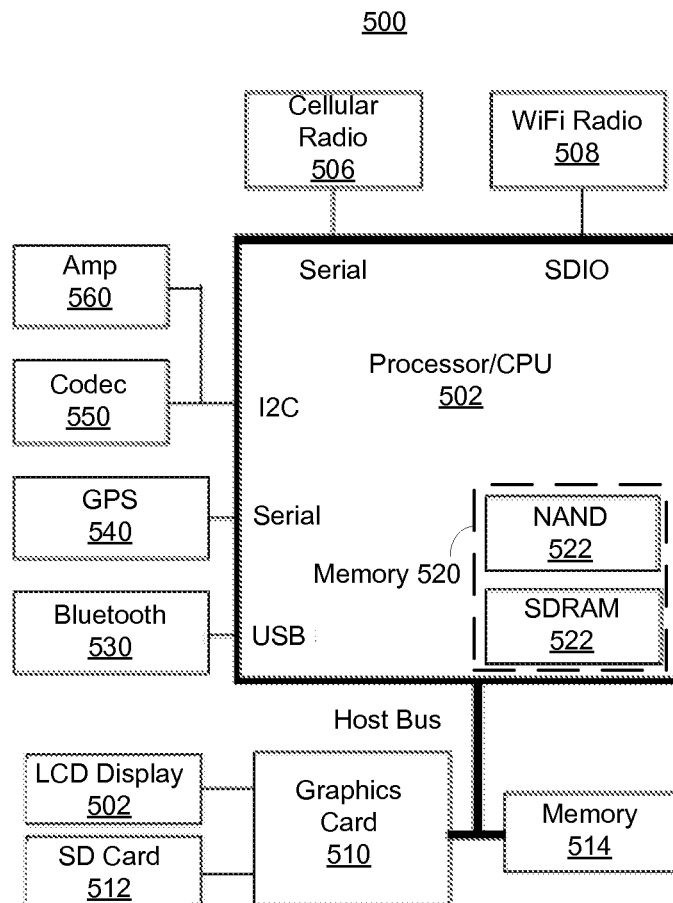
500

Cellular Radio 506

WiFi Radio 508

Serial

SDIO

Amp 560

Codec 550

I2C

Processor/CPU 502

GPS 540

Serial

NAND 522

Memory 520

Bluetooth 530

USB

SDRAM 522

Host Bus

LCD Display 502

Graphics Card 510

Memory 514

SD Card 512